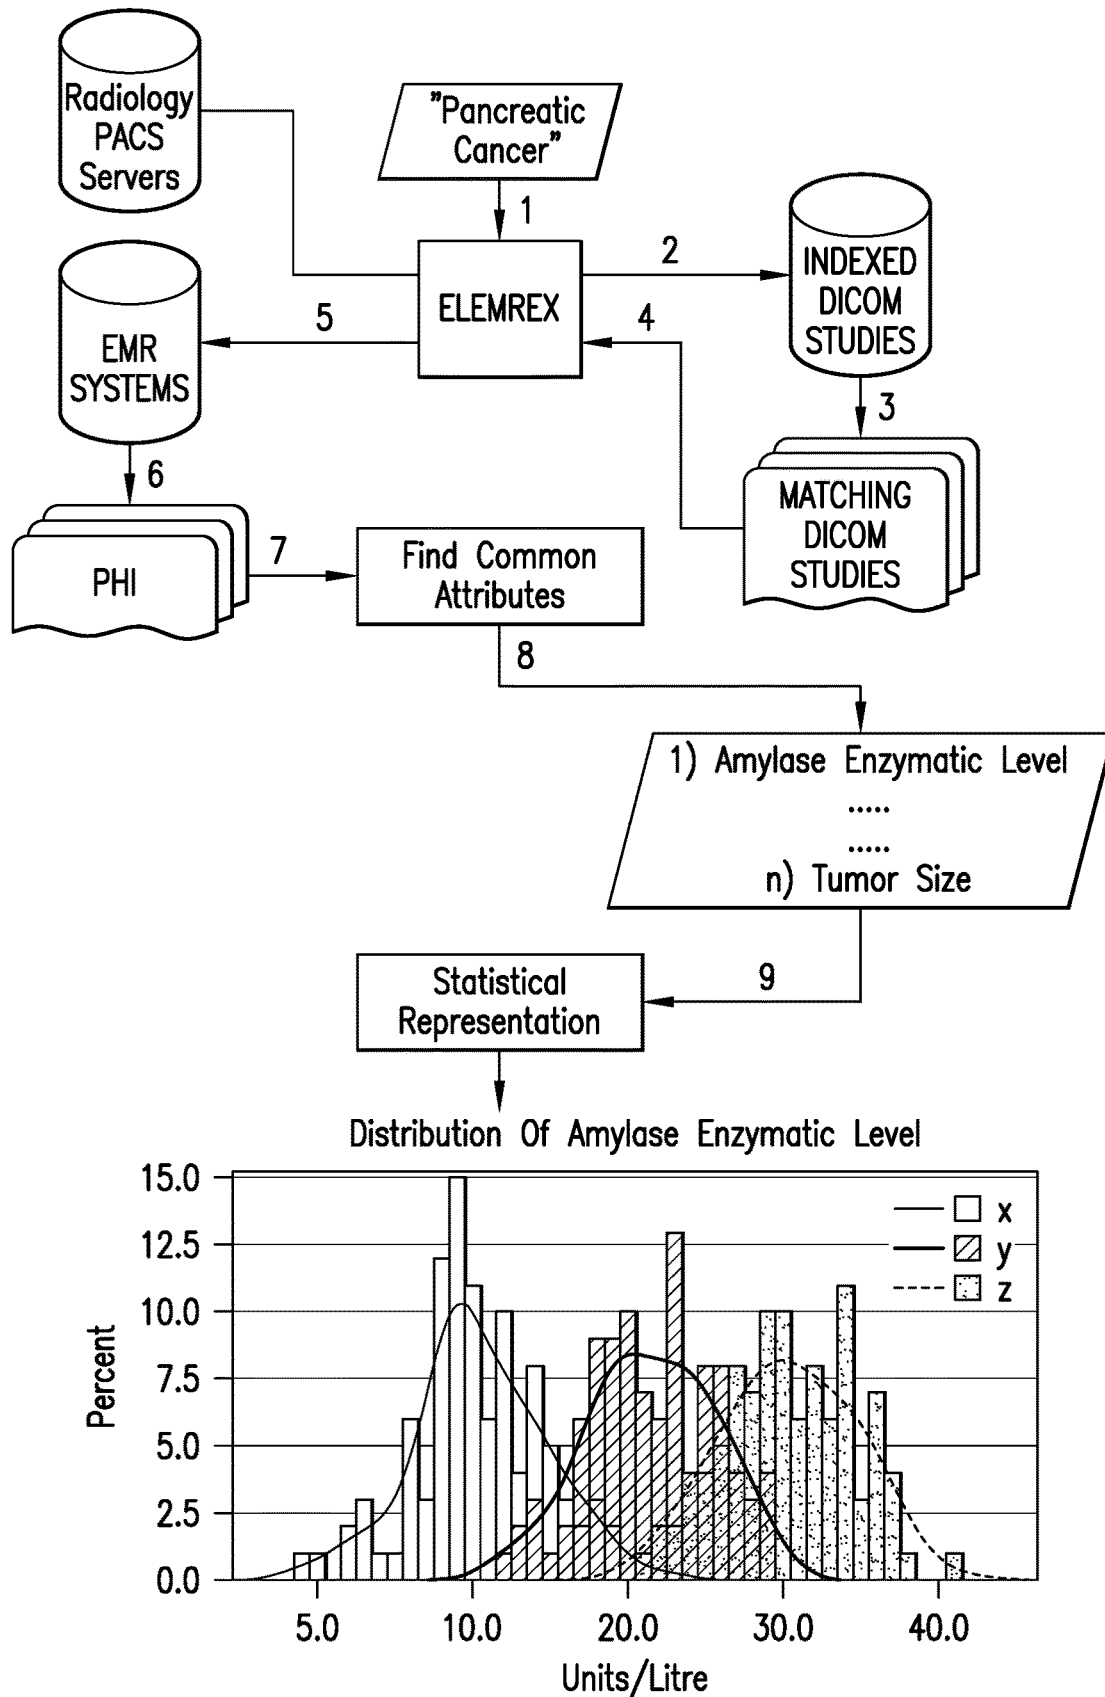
Radiology PACS Servers

"Pancreatic Cancer"

1

ELEMREX

2

INDEXED DICOM STUDIES

5

4

EMR SYSTEMS

3

6

MATCHING DICOM STUDIES

PHI

7

Find Common Attributes

8

1) Amylase Enzymatic Level
.....
.....
n) Tumor Size

Statistical Representation

9

Distribution Of Amylase Enzymatic Level

15.0
12.5
10.0
7.5
5.0
2.5
0.0

Percent

x
y
z

5.0
10.0
20.0
30.0
40.0

Units/Litre